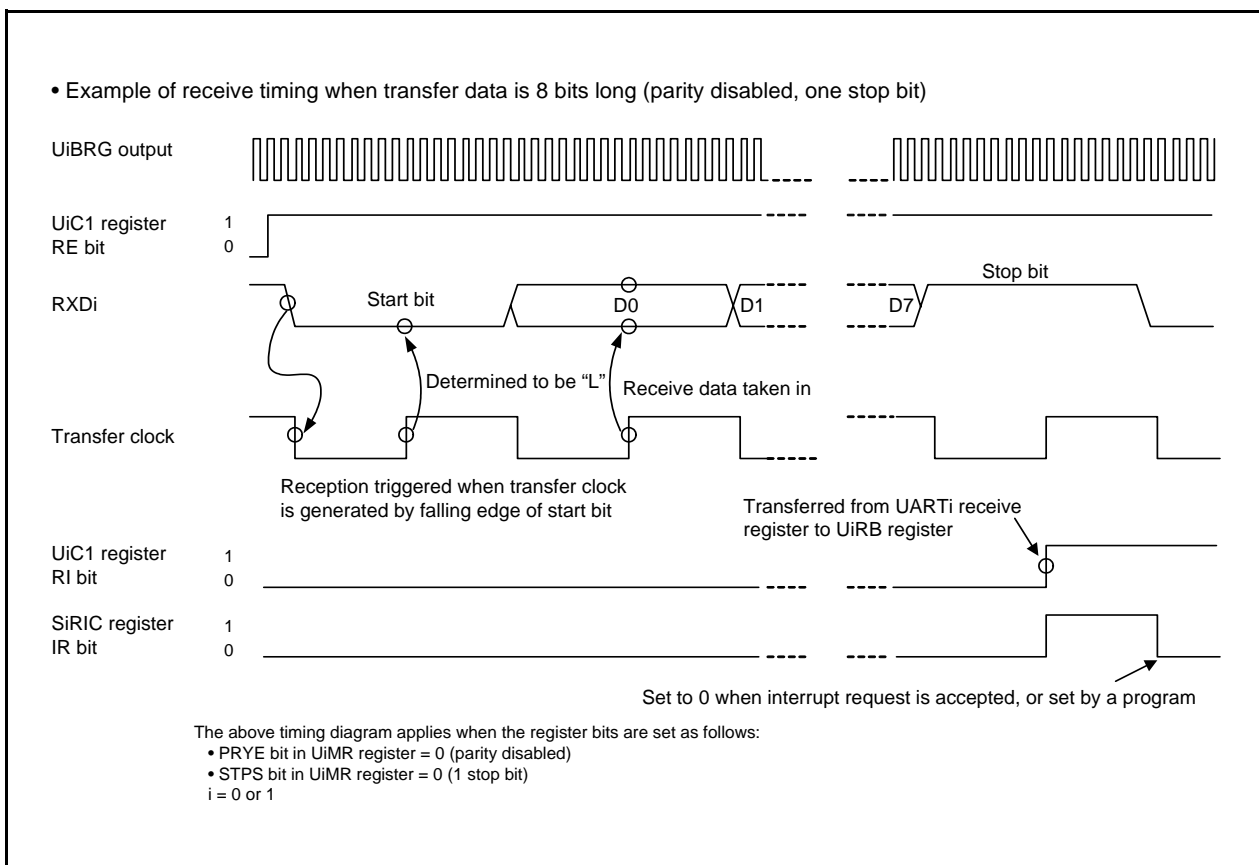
• Example of receive timing when transfer data is 8 bits long (parity disabled, one stop bit)

UiBRG output

UiC1 register
RE bit
1
0

RXDi
Start bit
D0
D1
D7
Stop bit

Determined to be "L"
Receive data taken in

Transfer clock

Reception triggered when transfer clock is generated by falling edge of start bit

Transferred from UARTi receive register to UiRB register

UiC1 register
RI bit
1
0

SiRIC register
IR bit
1
0

Set to 0 when interrupt request is accepted, or set by a program

The above timing diagram applies when the register bits are set as follows:
• PRYE bit in UiMR register = 0 (parity disabled)
• STPS bit in UiMR register = 0 (1 stop bit)
i = 0 or 1